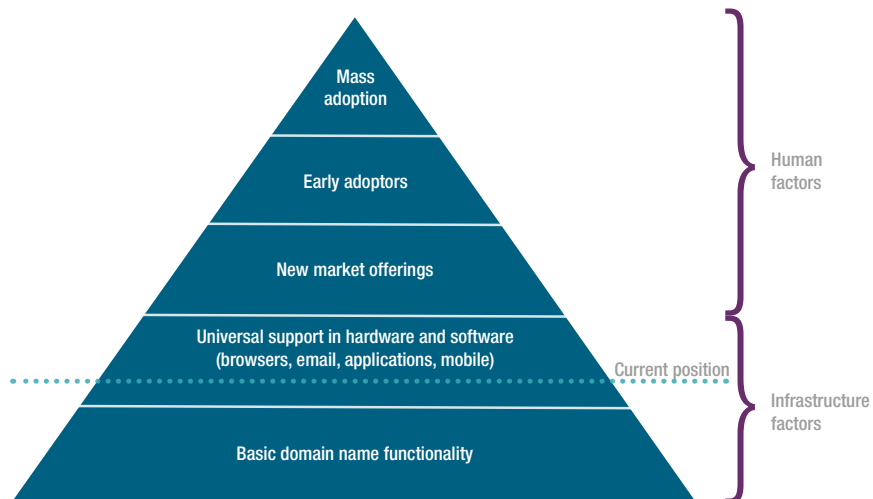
Mass adoption

Early adoptors

New market offerings

Universal support in hardware and software (browsers, email, applications, mobile)

Current position

Basic domain name functionality

Human factors

Infrastructure factors